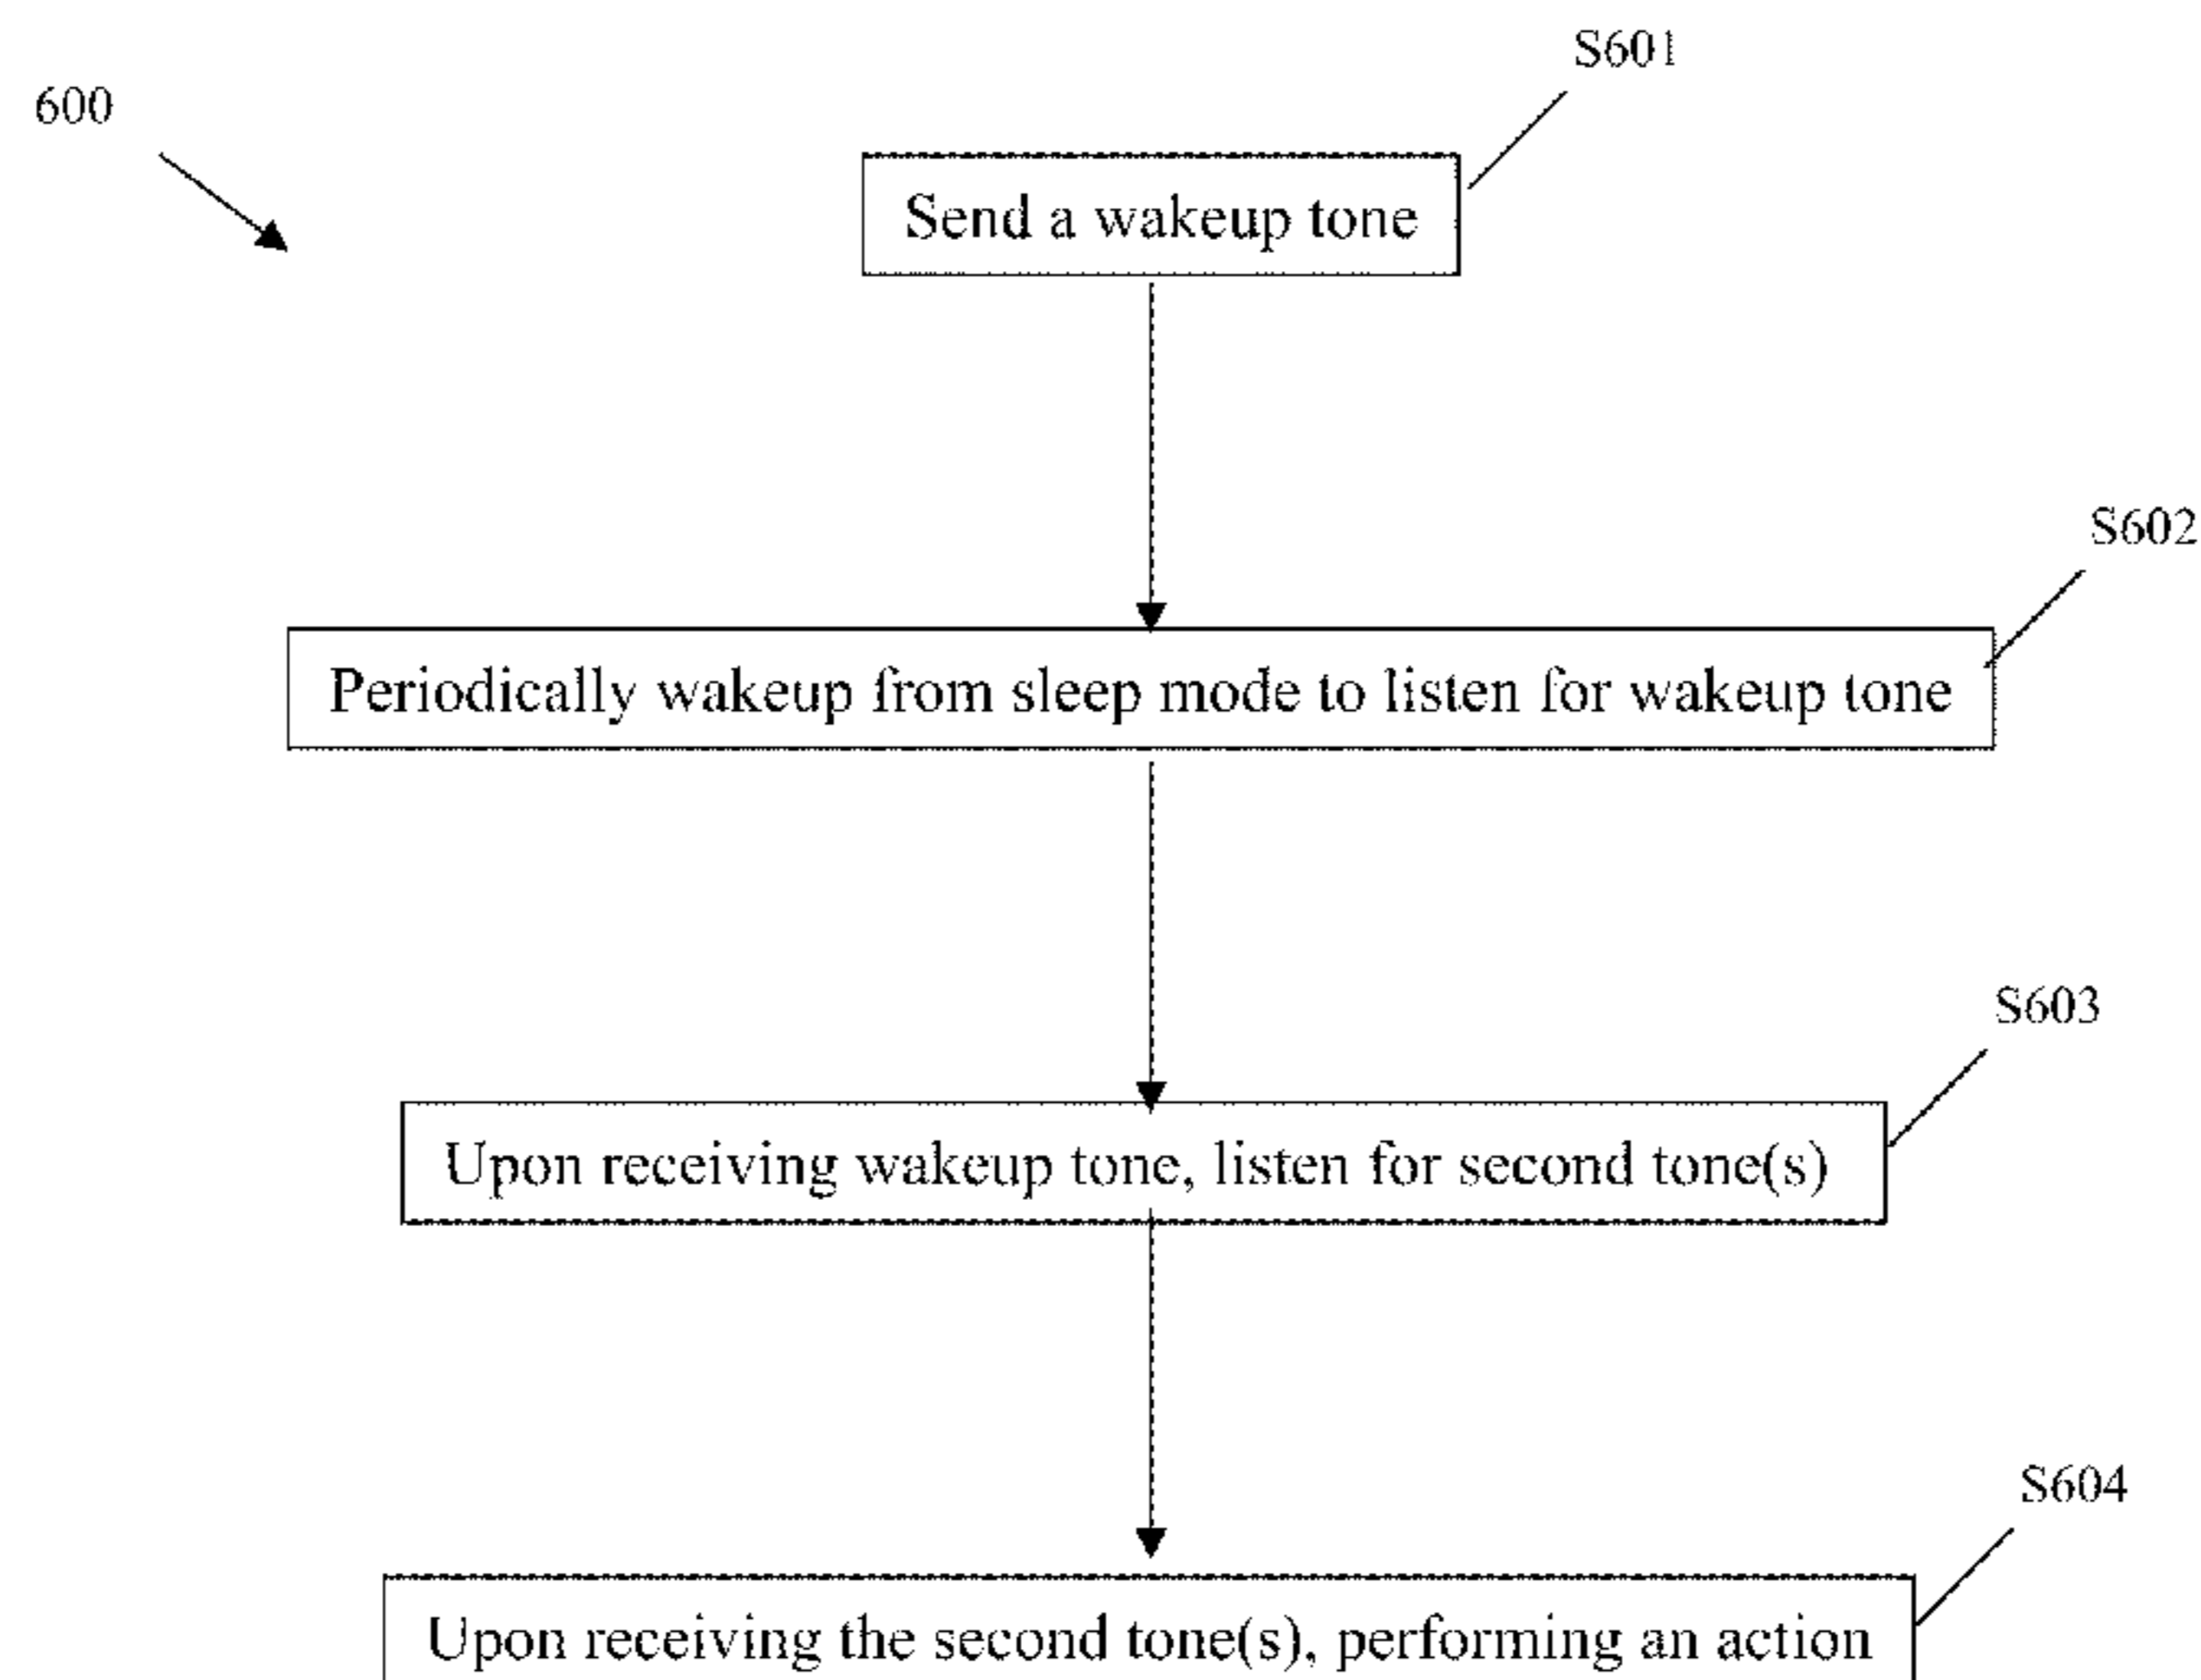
600

S601

Send a wakeup tone

S602

Periodically wakeup from sleep mode to listen for wakeup tone

S603

Upon receiving wakeup tone, listen for second tone(s)

S604

Upon receiving the second tone(s), performing an action